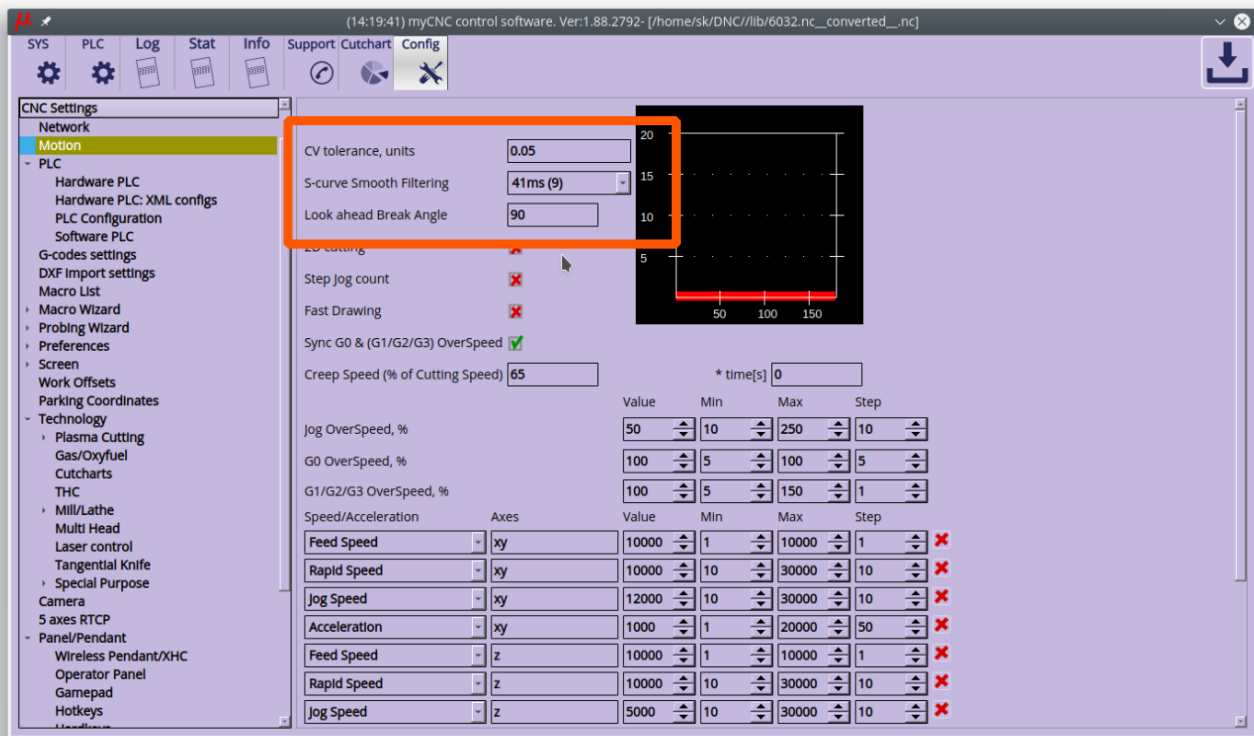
(14:19:41) myCNC control software. Ver:1.88.2792- [/home/sk/DNC//lib/6032.nc__converted__.nc]

SYS PLC Log Stat Info Support Cutchart Config

CNC Settings
Network
Motion
PLC
Hardware PLC
Hardware PLC: XML configs
PLC Configuration
Software PLC
G-codes settings
DXF Import settings
Macro List
Macro Wizard
Probing Wizard
Preferences
Screen
Work Offsets
Parking Coordinates
Technology
Plasma Cutting
Gas/Oxyfuel
Cutcharts
THC
Mill/Lathe
Multi Head
Laser control
Tangential Knife
Special Purpose
Camera
5 axes RTCP
Panel/Pendant
Wireless Pendant/XHC
Operator Panel
Gamepad
Hotkeys

CV tolerance, units 0.05
S-curve Smooth Filtering 41ms (9)
Look ahead Break Angle 90
2D cutting
Step Jog count
Fast Drawing
Sync G0 & (G1/G2/G3) OverSpeed
Creep Speed (% of Cutting Speed) 65
* time[s] 0

20
15
10
5
50 100 150

| | Value | Min | Max | Step |
|---|---|---|---|---|
| Jog OverSpeed, % | 50 | 10 | 250 | 10 |
| G0 OverSpeed, % | 100 | 5 | 100 | 5 |
| G1/G2/G3 OverSpeed, % | 100 | 5 | 150 | 1 |

| Speed/Acceleration | Axes | Value | Min | Max | Step |
|---|---|---|---|---|---|
| Feed Speed | xy | 10000 | 1 | 10000 | 1 |
| Rapid Speed | xy | 10000 | 10 | 30000 | 10 |
| Jog Speed | xy | 12000 | 10 | 30000 | 10 |
| Acceleration | xy | 1000 | 1 | 20000 | 50 |
| Feed Speed | z | 10000 | 1 | 10000 | 1 |
| Rapid Speed | z | 10000 | 10 | 30000 | 10 |
| Jog Speed | z | 5000 | 10 | 30000 | 10 |